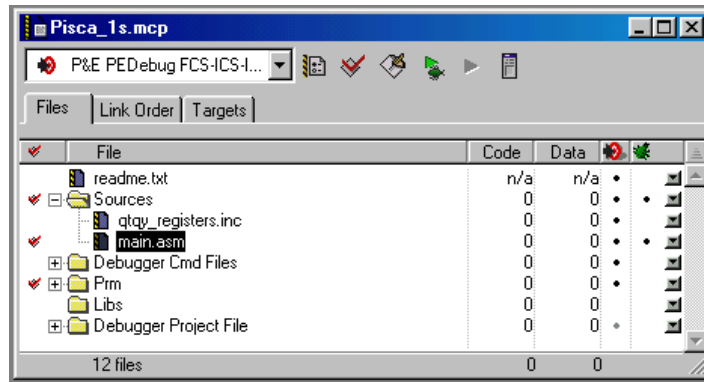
Pisca_1s.mcp

P&E PEDebug FCS-ICS-I...

Files | Link Order | Targets

| File | Code | Data |
|---|---|---|
| readme.txt | n/a | n/a |
| Sources | 0 | 0 |
| qtqy_registers.inc | 0 | 0 |
| main.asm | 0 | 0 |
| Debugger Cmd Files | 0 | 0 |
| Prm | 0 | 0 |
| Libs | 0 | 0 |
| Debugger Project File | 0 | 0 |
| 12 files | 0 | 0 |